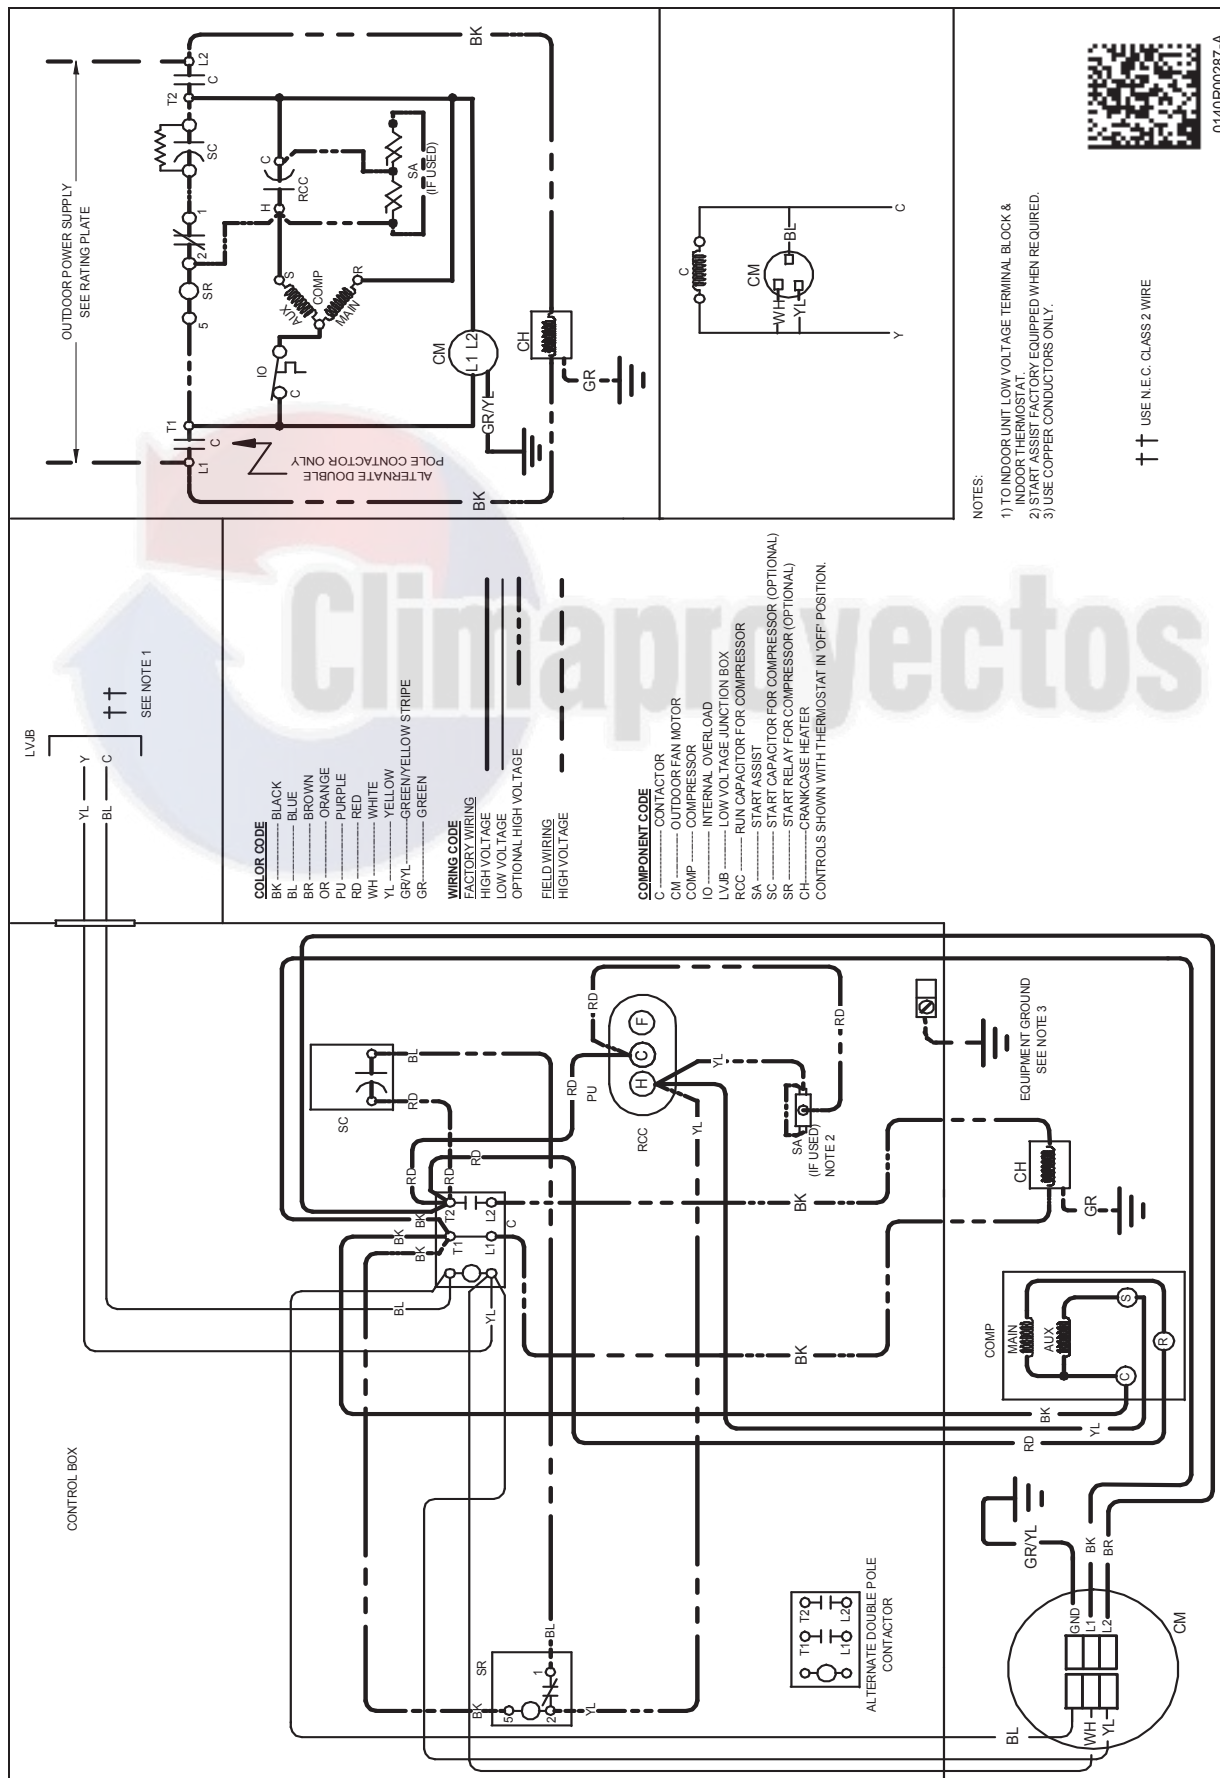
OUTDOOR POWER SUPPLY
SEE RATING PLATE

L2
C
T2
SC
1
2
SR
5
T1
C
L1
ALTERNATE DOUBLE POLE CONTACTOR ONLY
C
RCC
H
SA (IF USED)
S
AUX
COMP
MAIN
R
IO
C
CM
L1 L2
GR/YL
CH
GR
BK
BK

C
CM
BL
WH
YL
C
Y

NOTES:
1) TO INDOOR UNIT LOW VOLTAGE TERMINAL BLOCK & INDOOR THERMOSTAT.
2) START ASSIST FACTORY EQUIPPED WHEN REQUIRED.
3) USE COPPER CONDUCTORS ONLY.

USE N.E.C. CLASS 2 WIRE

0140R00287-A

LVJB
YL
Y
BL
C
SEE NOTE 1

COLOR CODE
BK ........ BLACK
BL ........ BLUE
BR ........ BROWN
OR ........ ORANGE
PU ........ PURPLE
RD ........ RED
WH ........ WHITE
YL ........ YELLOW
GR/YL ........ GREEN/YELLOW STRIPE
GR ........ GREEN

WIRING CODE
FACTORY WIRING
HIGH VOLTAGE
LOW VOLTAGE
OPTIONAL HIGH VOLTAGE

FIELD WIRING
HIGH VOLTAGE

COMPONENT CODE
C ........ CONTACTOR
CM ........ OUTDOOR FAN MOTOR
COMP ........ COMPRESSOR
IO ........ INTERNAL OVERLOAD
LVJB ........ LOW VOLTAGE JUNCTION BOX
RCC ........ RUN CAPACITOR FOR COMPRESSOR
SA ........ START ASSIST
SC ........ START CAPACITOR FOR COMPRESSOR (OPTIONAL)
SR ........ START RELAY FOR COMPRESSOR (OPTIONAL)
CH ........ CRANKCASE HEATER
CONTROLS SHOWN WITH THERMOSTAT IN 'OFF' POSITION.

Climaproyectos

CONTROL BOX
SC
BL
RD
RD
RD
RD
RD
PU
H
C
F
RCC
YL
YL
RD
SA (IF USED) NOTE 2
EQUIPMENT GROUND SEE NOTE 3
BK
BK
BK
T2
L2
T1
L1
C
BL
YL
BK
CH
GR
COMP
MAIN
AUX
S
C
R
BK
YL
RD
SR
BK
5
1
2
BL
YL
ALTERNATE DOUBLE POLE CONTACTOR
T1
T2
L1
L2
GR/YL
BK
BR
GND
L1
L2
CM
BL
WH
YL